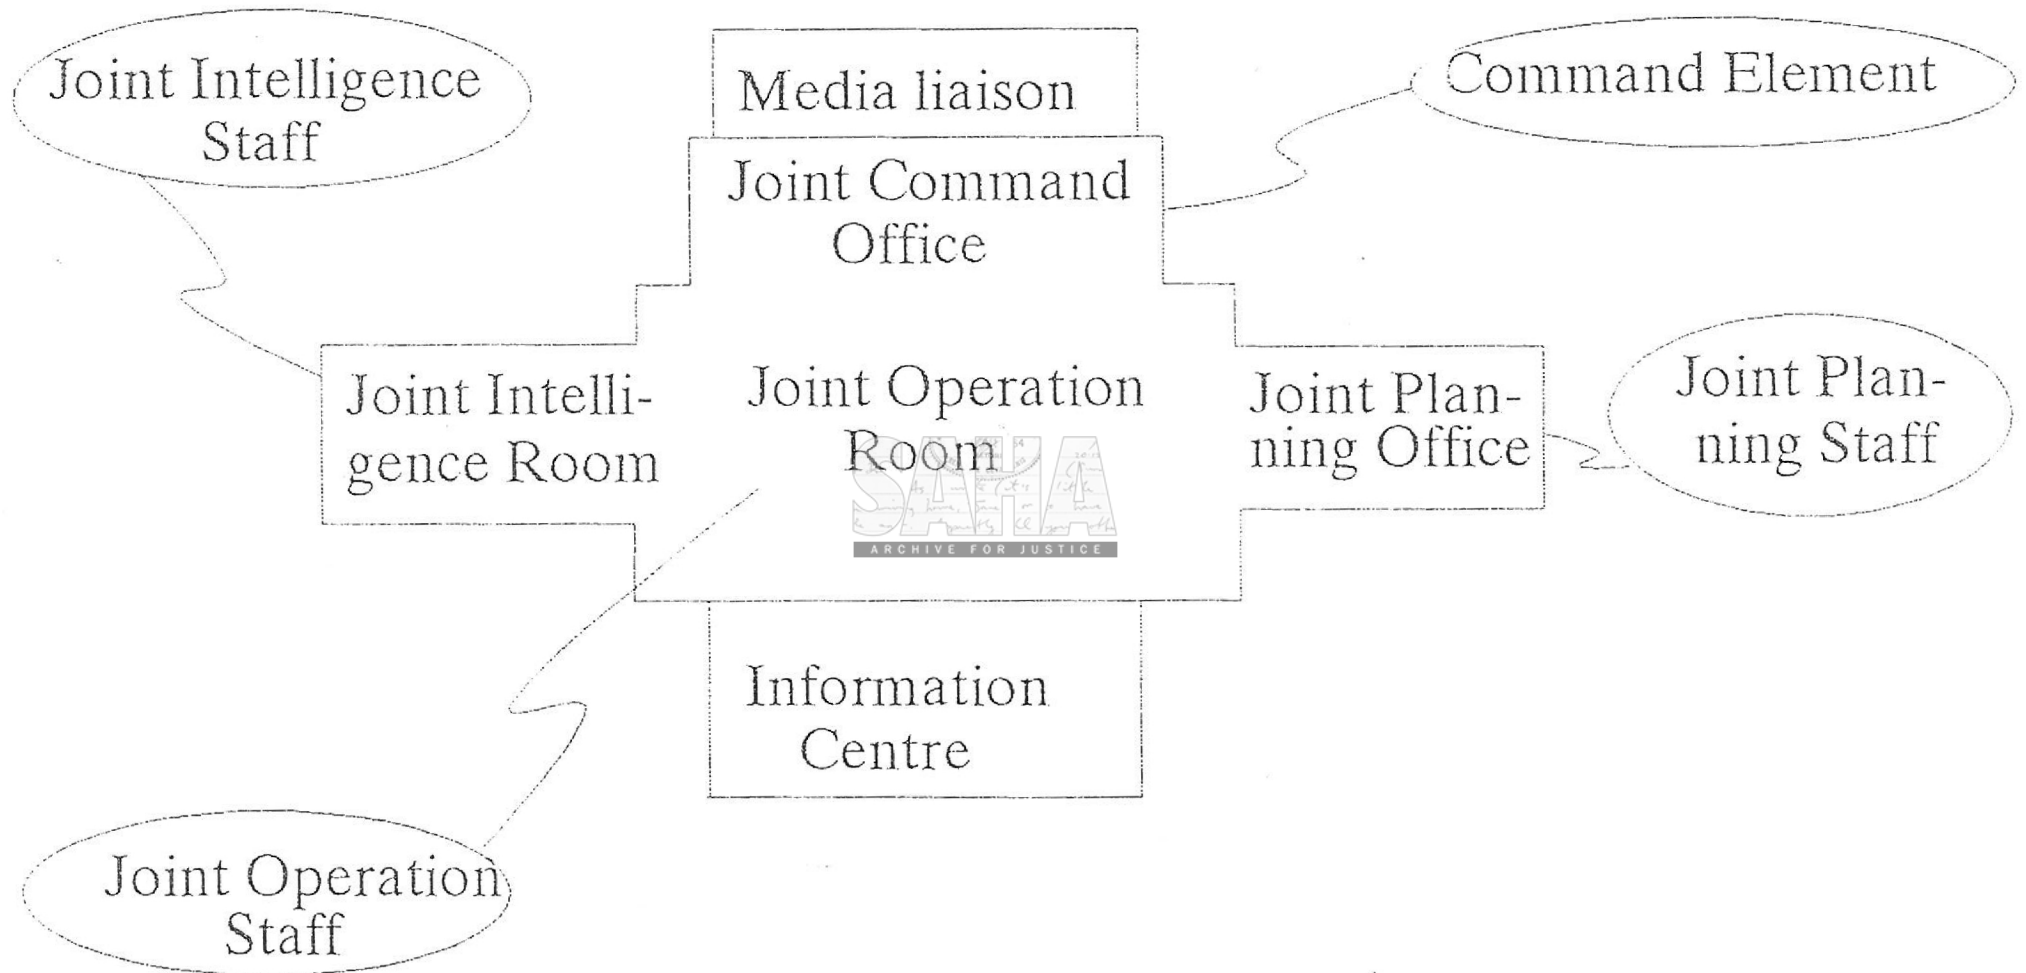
Joint Intelligence Staff

Media liaison

Command Element

Joint Command Office

Joint Intelligence Room

Joint Operation Room

Joint Planning Office

Joint Planning Staff

SAHA
ARCHIVE FOR JUSTICE

Information Centre

Joint Operation Staff